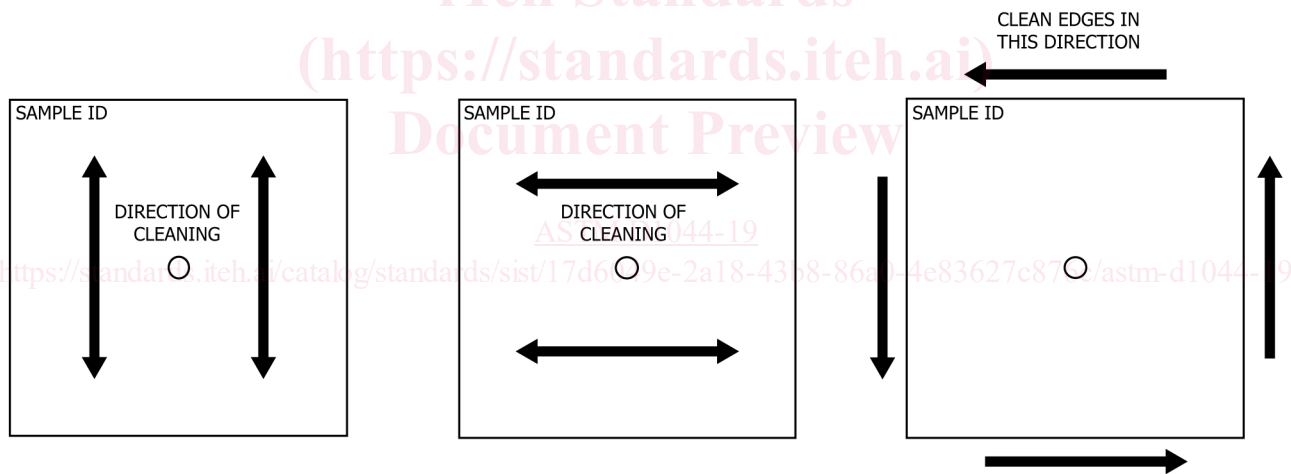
iTeh Standards
(https://standards.iteh.ai)
Document Preview

CLEAN EDGES IN THIS DIRECTION

SAMPLE ID

DIRECTION OF CLEANING

SAMPLE ID

DIRECTION OF CLEANING

ASTM D1044-19

https://standards.iteh.ai/catalog/standards/sist/17d6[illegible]9e-2a18-43b8-86a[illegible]-4e83627c87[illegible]/astm-d1044-19

SAMPLE ID